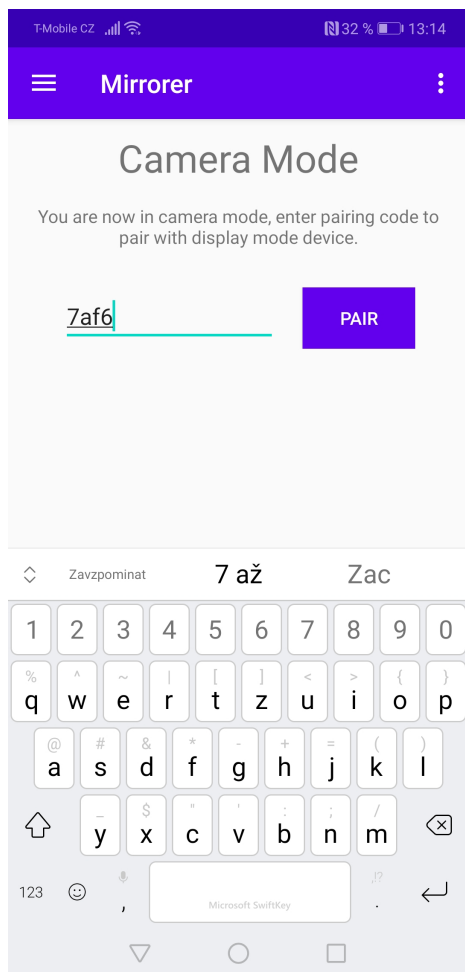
T-Mobile CZ 32 % 13:14

Mirrorer

Camera Mode

You are now in camera mode, enter pairing code to pair with display mode device.

7af6

PAIR

Zavzpominat 7 až Zac

1 2 3 4 5 6 7 8 9 0

% ^ ~ | [ ] < > { }
q w e r t z u i o p

@ # & * - + = ( )
a s d f g h j k l

_ $ " ' : /
y x c v b n m

123 , Microsoft SwiftKey .!? .